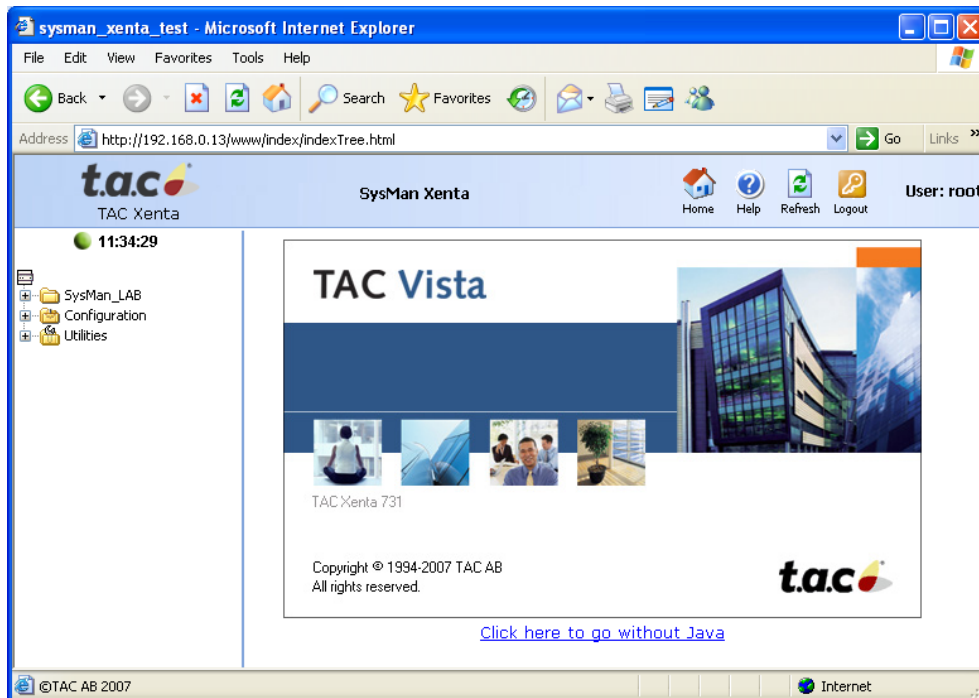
sysman_xenta_test - Microsoft Internet Explorer

File Edit View Favorites Tools Help

Back Search Favorites

Address http://192.168.0.13/www/index/indexTree.html Go Links

t.a.c
TAC Xenta

SysMan Xenta

Home Help Refresh Logout

User: root

11:34:29

SysMan_LAB
Configuration
Utilities

TAC Vista

TAC Xenta 731

Copyright © 1994-2007 TAC AB
All rights reserved.

t.a.c

Click here to go without Java

©TAC AB 2007

Internet